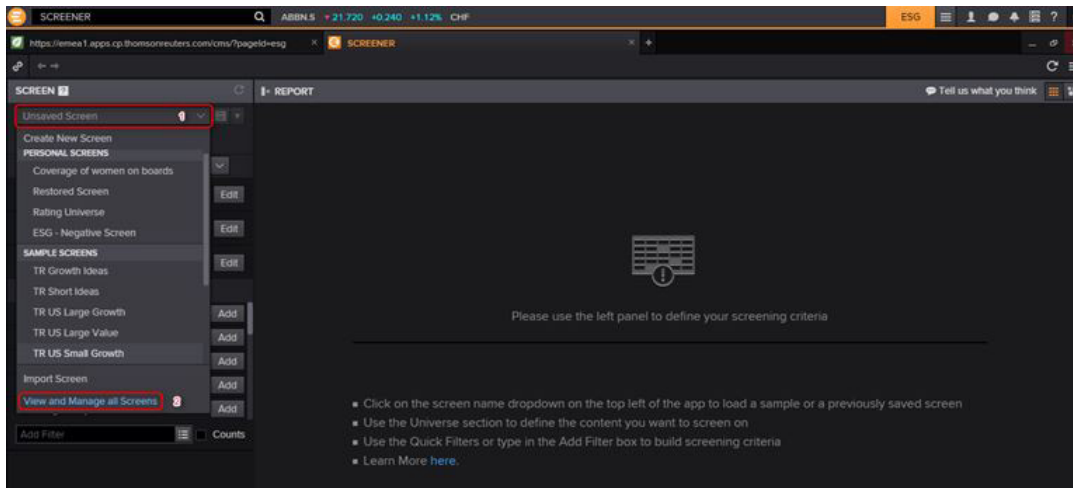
SCREENER
ABBN.S ▼21.720 +0.240 +1.12% CHF
ESG
https://emea1.apps.cp.thomsonreuters.com/cms/?pageId=esg
SCREENER
SCREEN
REPORT
Tell us what you think
Unsaved Screen 1
Create New Screen
PERSONAL SCREENS
Coverage of women on boards
Restored Screen
Rating Universe
ESG - Negative Screen
SAMPLE SCREENS
TR Growth Ideas
TR Short Ideas
TR US Large Growth
TR US Large Value
TR US Small Growth
Import Screen
View and Manage all Screens 2
Edit
Edit
Edit
Add
Add
Add
Add
Add
Add Filter
Counts

Please use the left panel to define your screening criteria

■ Click on the screen name dropdown on the top left of the app to load a sample or a previously saved screen
■ Use the Universe section to define the content you want to screen on
■ Use the Quick Filters or type in the Add Filter box to build screening criteria
■ Learn More here.